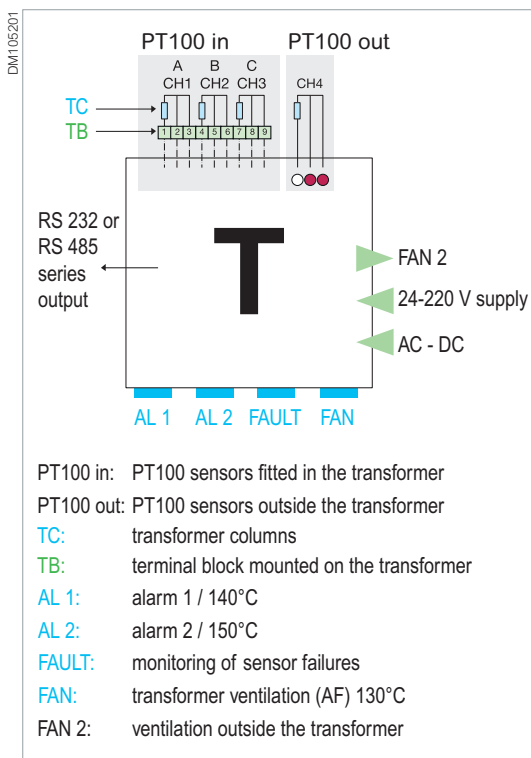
DM105201

PT100 in

PT100 out

A B C
CH1 CH2 CH3

CH4

TC

TB

1 2 3 4 5 6 7 8 9

T

RS 232 or RS 485 series output

FAN 2

24-220 V supply

AC - DC

AL 1 AL 2 FAULT FAN

PT100 in: PT100 sensors fitted in the transformer
PT100 out: PT100 sensors outside the transformer
TC: transformer columns
TB: terminal block mounted on the transformer
AL 1: alarm 1 / 140°C
AL 2: alarm 2 / 150°C
FAULT: monitoring of sensor failures
FAN: transformer ventilation (AF) 130°C
FAN 2: ventilation outside the transformer